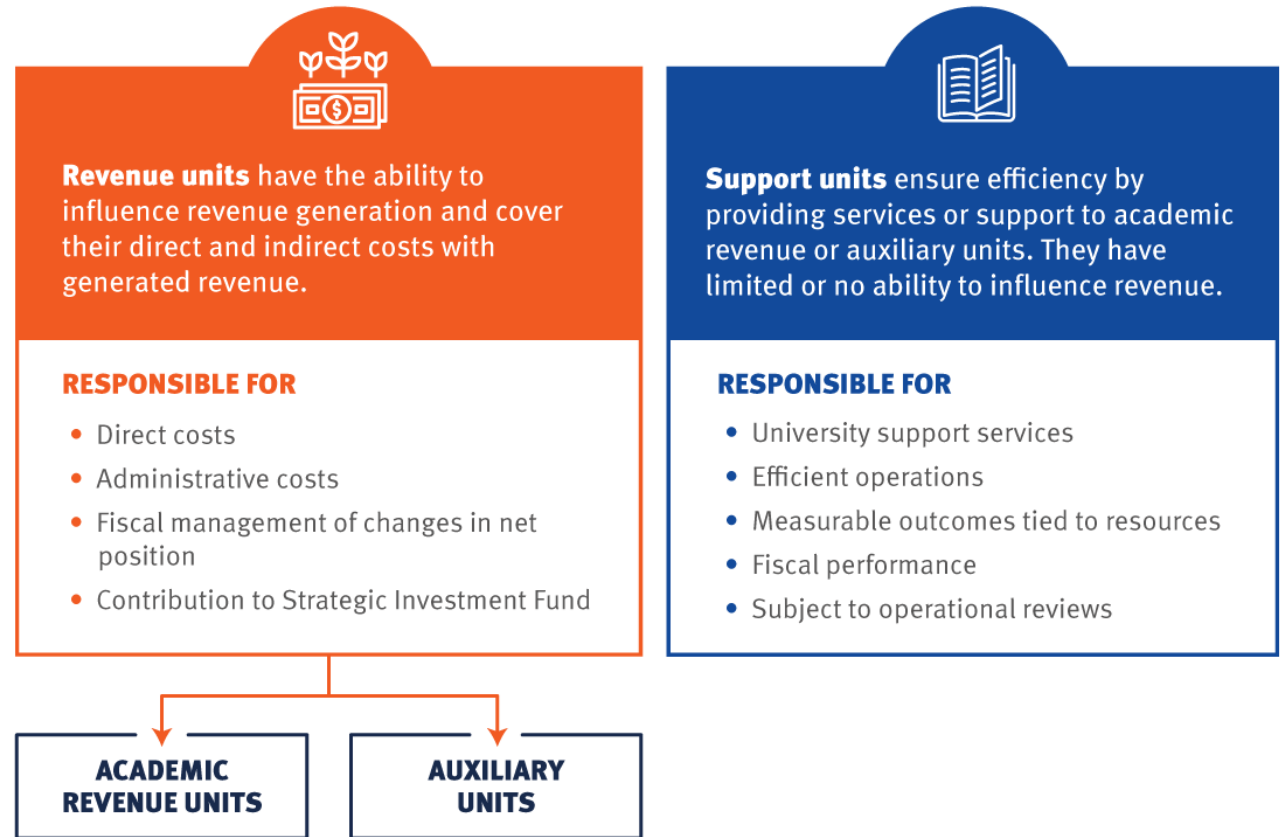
**Revenue units** have the ability to influence revenue generation and cover their direct and indirect costs with generated revenue.

RESPONSIBLE FOR

- Direct costs
- Administrative costs
- Fiscal management of changes in net position
- Contribution to Strategic Investment Fund

ACADEMIC REVENUE UNITS

AUXILIARY UNITS

**Support units** ensure efficiency by providing services or support to academic revenue or auxiliary units. They have limited or no ability to influence revenue.

RESPONSIBLE FOR

- University support services
- Efficient operations
- Measurable outcomes tied to resources
- Fiscal performance
- Subject to operational reviews